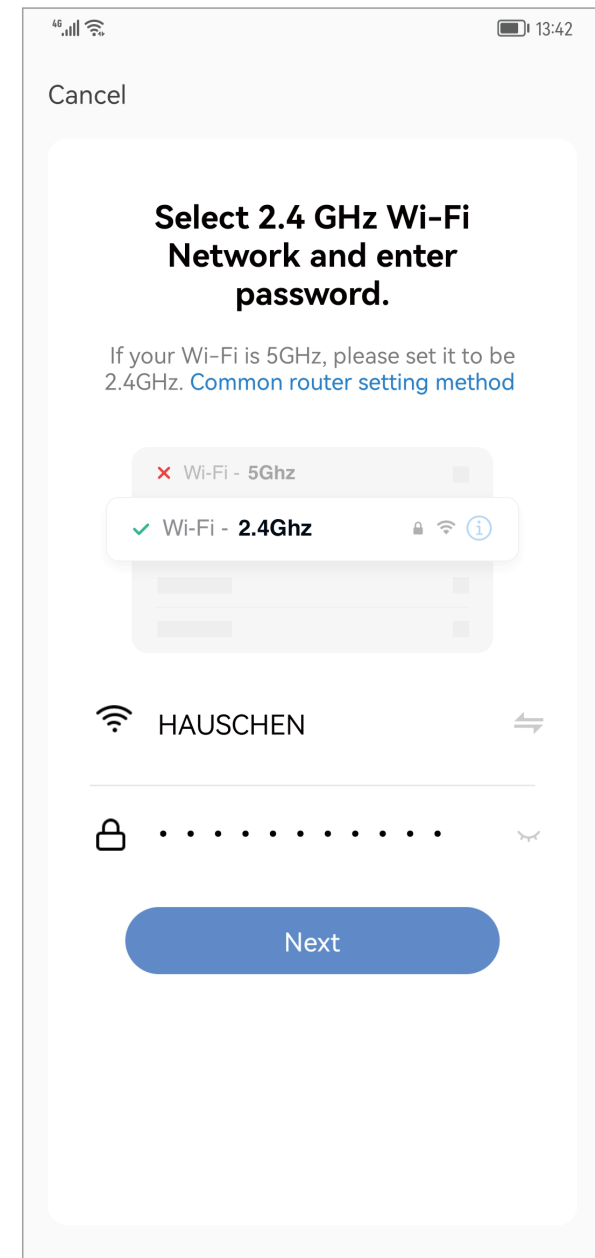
4G 13:42

Cancel

Select 2.4 GHz Wi-Fi Network and enter password.

If your Wi-Fi is 5GHz, please set it to be 2.4GHz. Common router setting method

Wi-Fi - 5Ghz

Wi-Fi - 2.4Ghz

HAUSCHEN

• • • • • • • • • • • •

Next